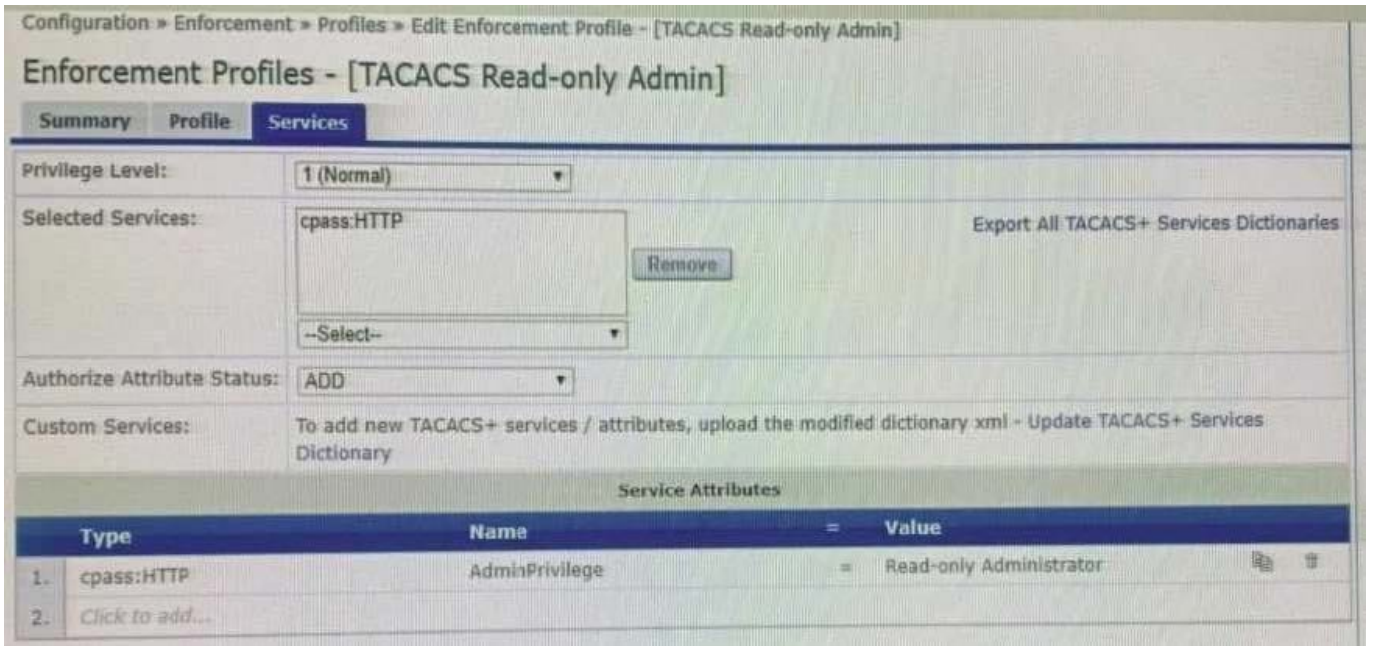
Configuration » Enforcement » Profiles » Edit Enforcement Profile - [TACACS Read-only Admin]

Enforcement Profiles - [TACACS Read-only Admin]

Summary Profile Services

| | |
|---|---|
| Privilege Level: | 1 (Normal) |
| Selected Services: | cpass:HTTP Remove --Select-- Export All TACACS+ Services Dictionaries |
| Authorize Attribute Status: | ADD |
| Custom Services: | To add new TACACS+ services / attributes, upload the modified dictionary xml - Update TACACS+ Services Dictionary |

Service Attributes

| | Type | Name | = | Value |
|---|---|---|---|---|
| 1. | cpass:HTTP | AdminPrivilege | = | Read-only Administrator |
| 2. | Click to add... | | | |